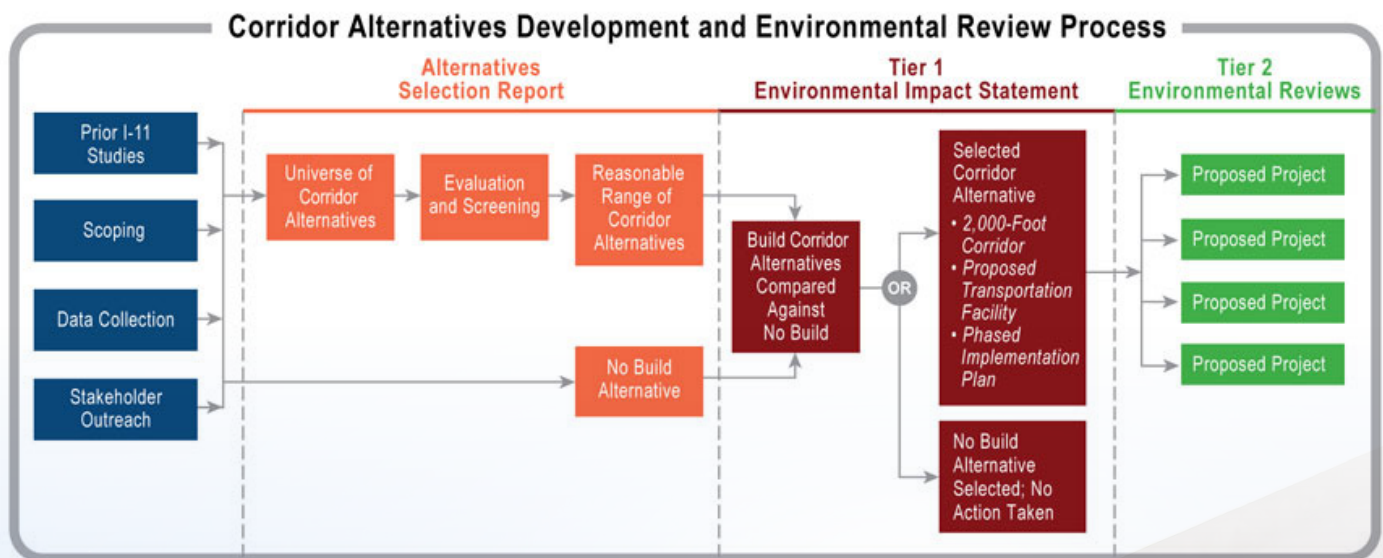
Corridor Alternatives Development and Environmental Review Process

Alternatives Selection Report

Tier 1 Environmental Impact Statement

Tier 2 Environmental Reviews

Prior I-11 Studies

Scoping

Data Collection

Stakeholder Outreach

Universe of Corridor Alternatives

Evaluation and Screening

Reasonable Range of Corridor Alternatives

No Build Alternative

Build Corridor Alternatives Compared Against No Build

OR

Selected Corridor Alternative
• 2,000-Foot Corridor
• Proposed Transportation Facility
• Phased Implementation Plan

No Build Alternative Selected; No Action Taken

Proposed Project

Proposed Project

Proposed Project

Proposed Project